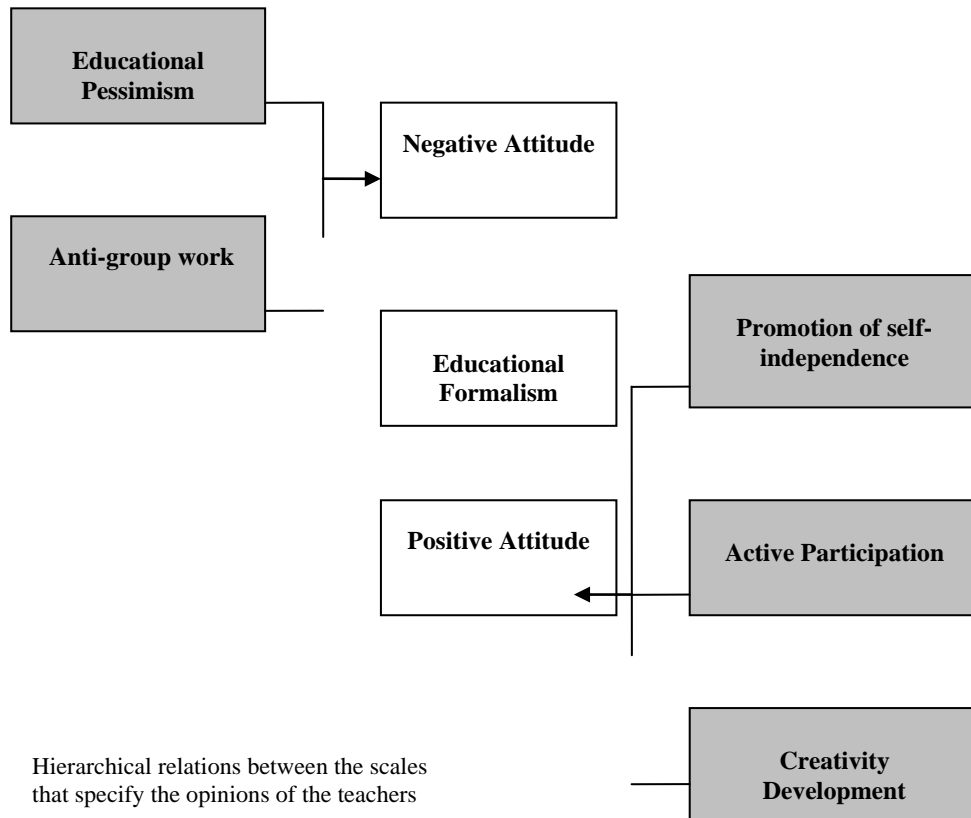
Educational Pessimism

Negative Attitude

Anti-group work

Promotion of self-independence

Educational Formalism

Positive Attitude

Active Participation

Creativity Development

Hierarchical relations between the scales that specify the opinions of the teachers